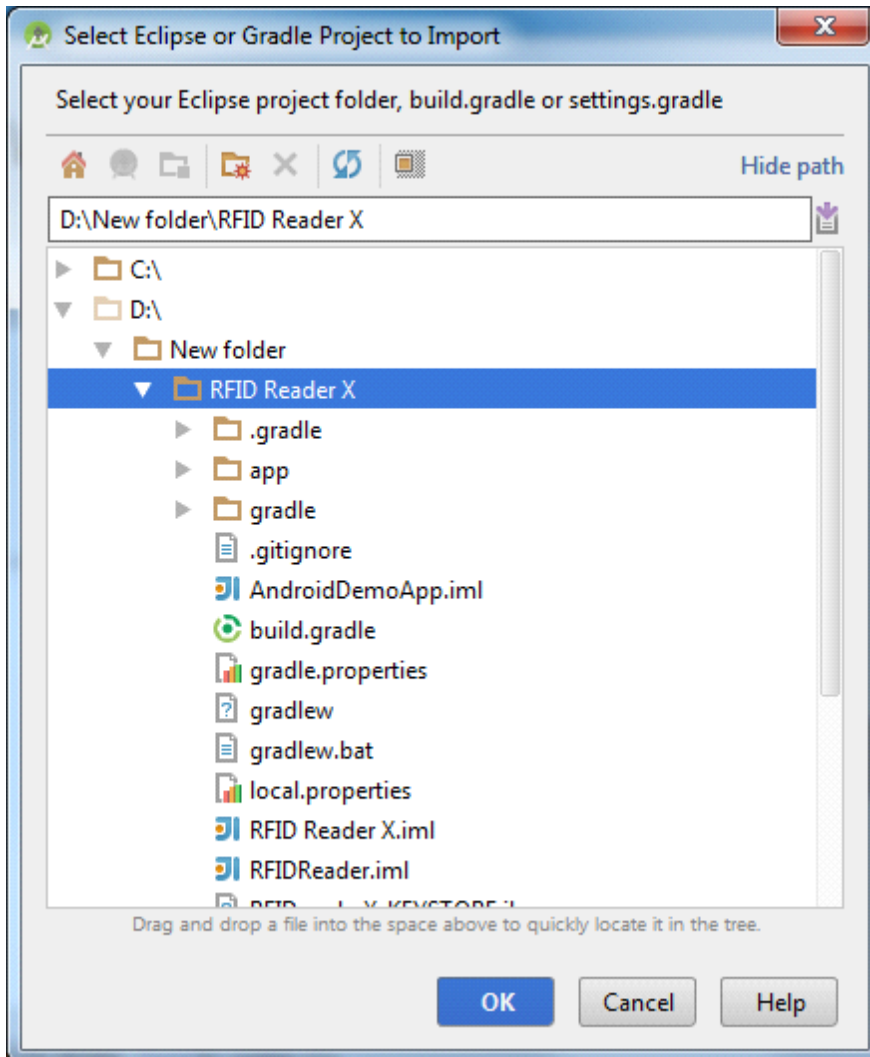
Select Eclipse or Gradle Project to Import

Select your Eclipse project folder, build.gradle or settings.gradle

Hide path

D:\New folder\RFID Reader X

C:\
D:\
New folder
RFID Reader X
.gradle
app
gradle
.gitignore
AndroidDemoApp.iml
build.gradle
gradle.properties
gradlew
gradlew.bat
local.properties
RFID Reader X.iml
RFIDReader.iml
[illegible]

Drag and drop a file into the space above to quickly locate it in the tree.

OK
Cancel
Help